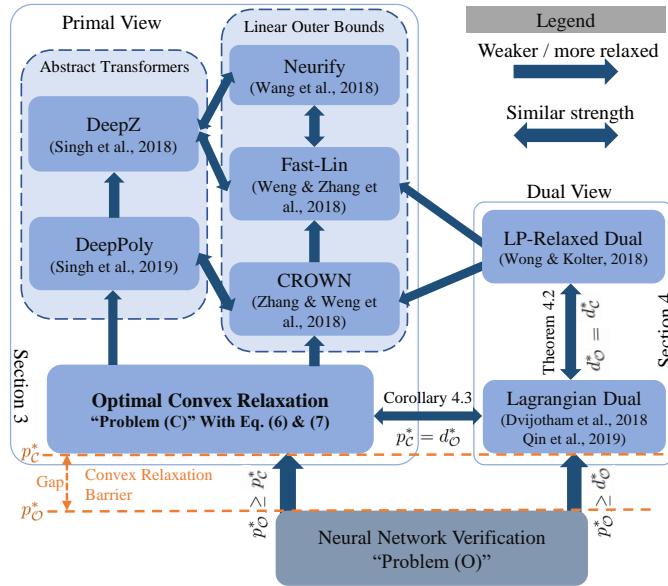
Primal View

Linear Outer Bounds

Legend

Weaker / more relaxed

Similar strength

Abstract Transformers

Neurify
(Wang et al., 2018)

DeepZ
(Singh et al., 2018)

Fast-Lin
(Weng & Zhang et al., 2018)

DeepPoly
(Singh et al., 2019)

CROWN
(Zhang & Weng et al., 2018)

Dual View

LP-Relaxed Dual
(Wong & Kolter, 2018)

Theorem 4.2

$d_{\mathcal{O}}^{*} = d_{\mathcal{C}}^{*}$

Section 4

Section 3

Optimal Convex Relaxation
"Problem (C)" With Eq. (6) & (7)

Corollary 4.3

$p_{\mathcal{C}}^{*} = d_{\mathcal{O}}^{*}$

Lagrangian Dual
(Dvijotham et al., 2018
Qin et al., 2019)

$p_{\mathcal{C}}^{*}$

Gap

Convex Relaxation Barrier

$p_{\mathcal{O}}^{*}$

$p_{\mathcal{O}}^{*} \geq p_{\mathcal{C}}^{*}$

$p_{\mathcal{O}}^{*} \geq d_{\mathcal{O}}^{*}$

Neural Network Verification
"Problem (O)"